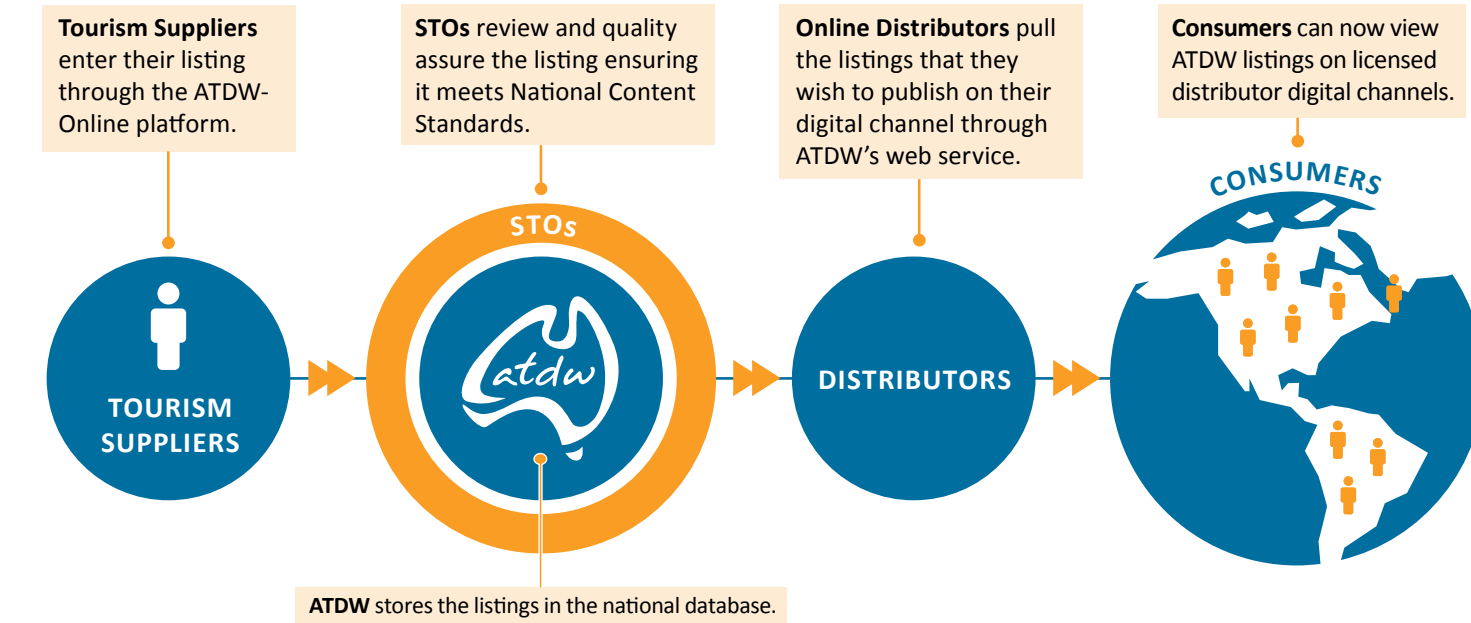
**Tourism Suppliers** enter their listing through the ATDW-Online platform.

**STOs** review and quality assure the listing ensuring it meets National Content Standards.

**Online Distributors** pull the listings that they wish to publish on their digital channel through ATDW's web service.

**Consumers** can now view ATDW listings on licensed distributor digital channels.

CONSUMERS

TOURISM SUPPLIERS

STOs

atdw

DISTRIBUTORS

**ATDW** stores the listings in the national database.